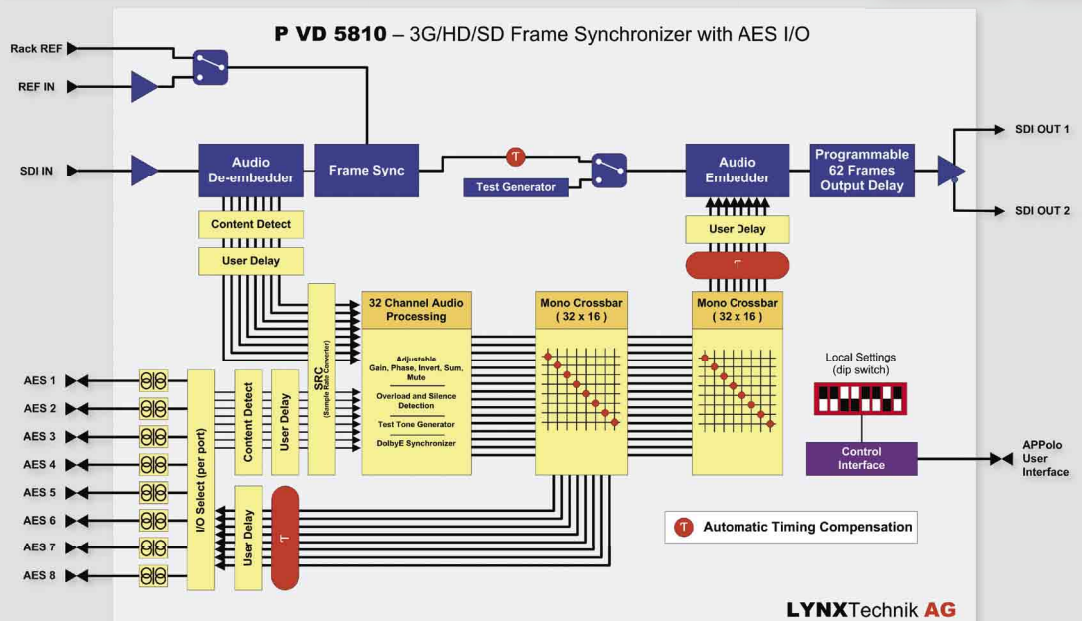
P VD 5810 – 3G/HD/SD Frame Synchronizer with AES I/O

Rack REF

REF IN

SDI IN

Audio De-embedder

Frame Sync

T

Test Generator

Audio Embedder

Programmable 62 Frames Output Delay

SDI OUT 1

SDI OUT 2

Content Detect

User Delay

User Delay

T

SRC (Sample Rate Converter)

32 Channel Audio Processing

Adjustable Gain, Phase, Invert, Sum, Mute

Overload and Silence Detection

Test Tone Generator

DolbyE Synchronizer

Mono Crossbar ( 32 x 16 )

Mono Crossbar ( 32 x 16 )

Local Settings (dip switch)

Control Interface

APPolo User Interface

AES 1

AES 2

AES 3

AES 4

AES 5

AES 6

AES 7

AES 8

I/O Select (per port)

Content Detect

User Delay

User Delay

T

T Automatic Timing Compensation

LYNXTechnik AG